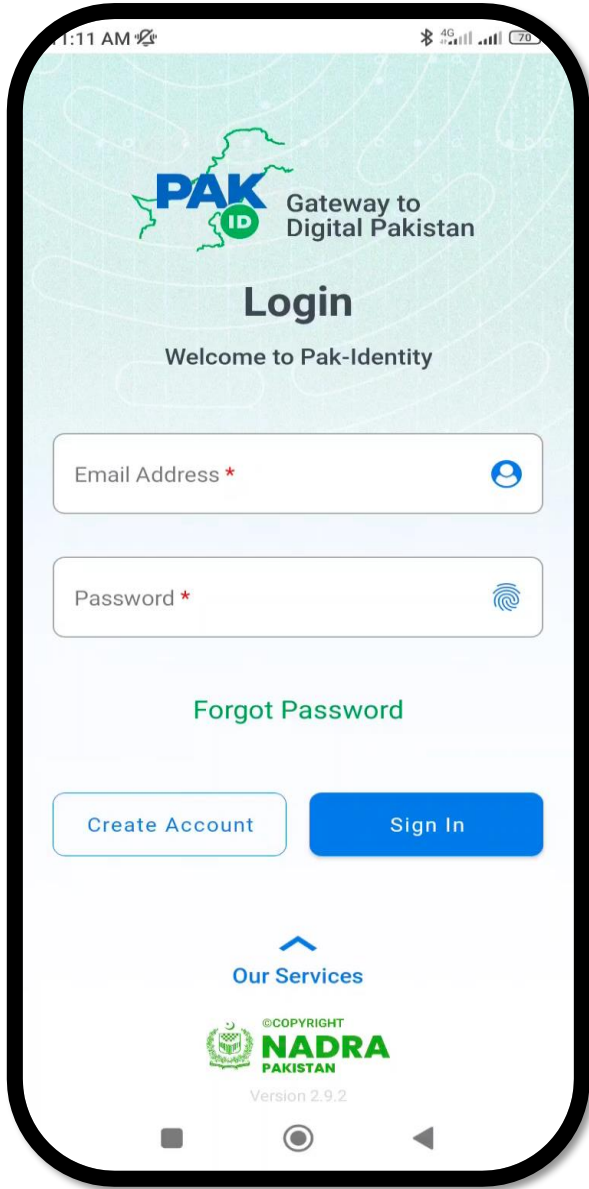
1:11 AM

4G

70

PAK ID

Gateway to Digital Pakistan

Login

Welcome to Pak-Identity

Email Address *

Password *

Forgot Password

Create Account

Sign In

Our Services

©COPYRIGHT
NADRA
PAKISTAN

Version 2.9.2